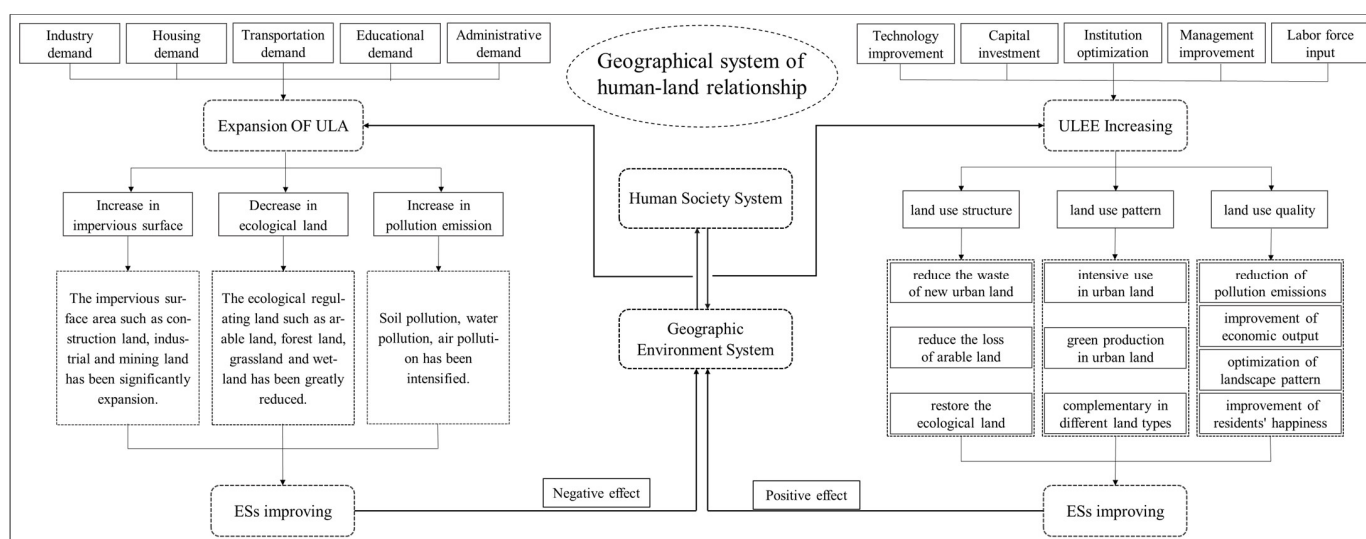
Industry demand

Housing demand

Transportation demand

Educational demand

Administrative demand

Geographical system of human-land relationship

Technology improvement

Capital investment

Institution optimization

Management improvement

Labor force input

Expansion OF ULA

ULEE Increasing

Increase in impervious surface

Decrease in ecological land

Increase in pollution emission

Human Society System

land use structure

land use pattern

land use quality

The impervious surface area such as construction land, industrial and mining land has been significantly expansion.

The ecological regulating land such as arable land, forest land, grassland and wetland has been greatly reduced.

Soil pollution, water pollution, air pollution has been intensified.

Geographic Environment System

reduce the waste of new urban land

reduce the loss of arable land

restore the ecological land

intensive use in urban land

green production in urban land

complementary in different land types

reduction of pollution emissions

improvement of economic output

optimization of landscape pattern

improvement of residents' happiness

ESs improving

Negative effect

Positive effect

ESs improving